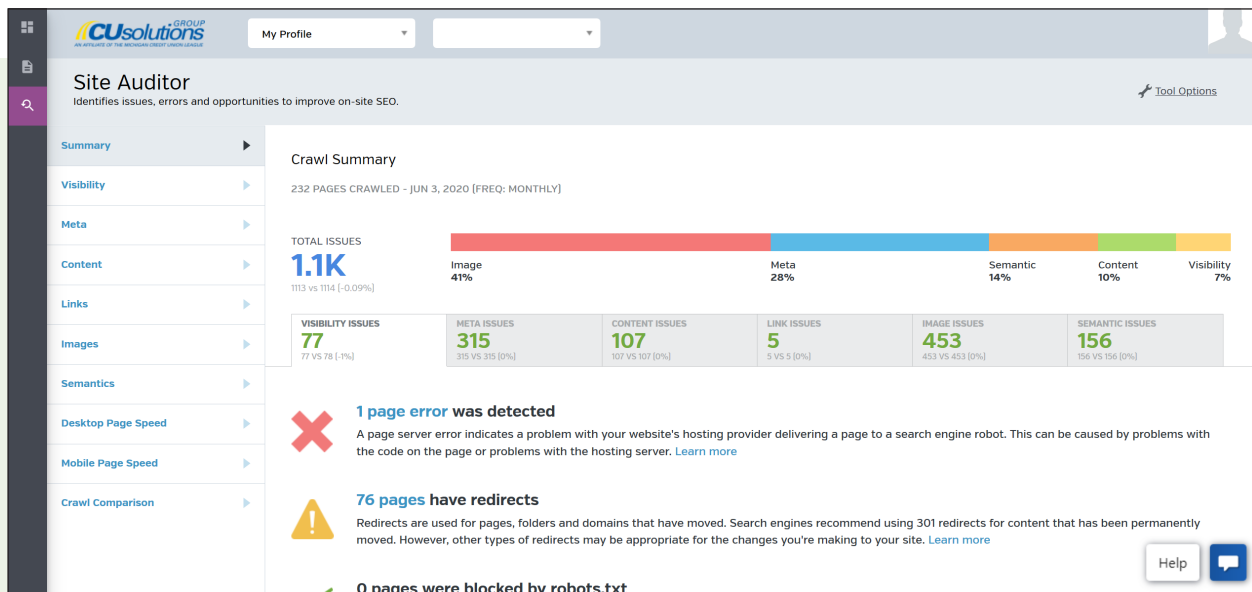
CUsolutions GROUP
AN AFFILIATE OF THE MICHIGAN CREDIT UNION LEAGUE

My Profile

Site Auditor
Identifies issues, errors and opportunities to improve on-site SEO.

Tool Options

Summary
Visibility
Meta
Content
Links
Images
Semantics
Desktop Page Speed
Mobile Page Speed
Crawl Comparison

Crawl Summary

232 PAGES CRAWLED - JUN 3, 2020 [FREQ: MONTHLY]

TOTAL ISSUES
1.1K
1113 vs 1114 [-0.09%]

Image 41%
Meta 28%
Semantic 14%
Content 10%
Visibility 7%

| VISIBILITY ISSUES | META ISSUES | CONTENT ISSUES | LINK ISSUES | IMAGE ISSUES | SEMANTIC ISSUES |
|---|---|---|---|---|---|
| 77 | 315 | 107 | 5 | 453 | 156 |
| 77 VS 78 [-1%] | 315 VS 315 [0%] | 107 VS 107 [0%] | 5 VS 5 [0%] | 453 VS 453 [0%] | 156 VS 156 [0%] |

1 page error was detected
A page server error indicates a problem with your website's hosting provider delivering a page to a search engine robot. This can be caused by problems with the code on the page or problems with the hosting server. Learn more

76 pages have redirects
Redirects are used for pages, folders and domains that have moved. Search engines recommend using 301 redirects for content that has been permanently moved. However, other types of redirects may be appropriate for the changes you're making to your site. Learn more

0 pages were blocked by robots.txt

Help